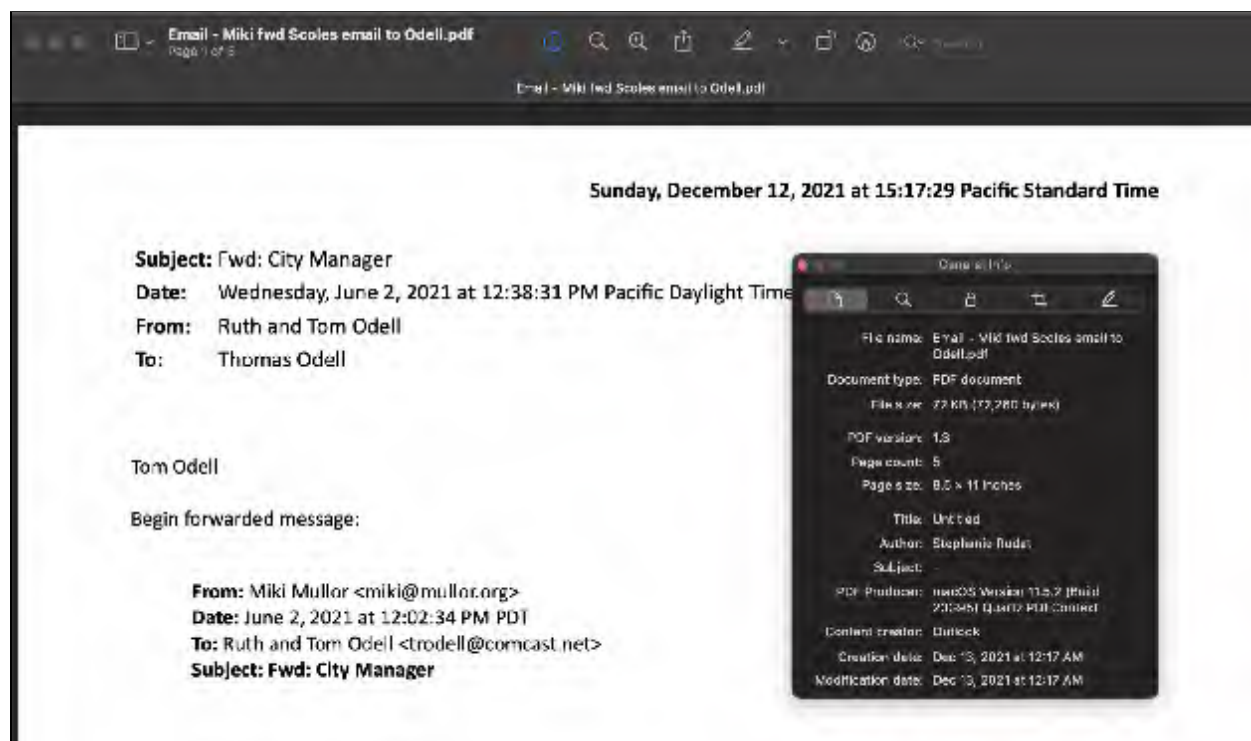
Email - Miki fwd Scoles email to Odell.pdf
Page 1 of 5

Search

Email - Miki fwd Scoles email to Odell.pdf

Sunday, December 12, 2021 at 15:17:29 Pacific Standard Time

**Subject:** Fwd: City Manager
**Date:** Wednesday, June 2, 2021 at 12:38:31 PM Pacific Daylight Time
**From:** Ruth and Tom Odell
**To:** Thomas Odell

Tom Odell

Begin forwarded message:

**From:** Miki Mullor <miki@mullor.org>
**Date:** June 2, 2021 at 12:02:34 PM PDT
**To:** Ruth and Tom Odell <trodell@comcast.net>
**Subject: Fwd: City Manager**

General Info

File name: Email - Miki fwd Scoles email to Odell.pdf
Document type: PDF document
File size: 72 KB (72,280 bytes)
PDF version: 1.3
Page count: 5
Page size: 8.5 × 11 inches
Title: Untitled
Author: Stephanie Rudat
Subject: -
PDF Producer: macOS Version 11.5.2 (Build 20G95) Quartz PDFContext
Content creator: Outlook
Creation date: Dec 13, 2021 at 12:17 AM
Modification date: Dec 13, 2021 at 12:17 AM